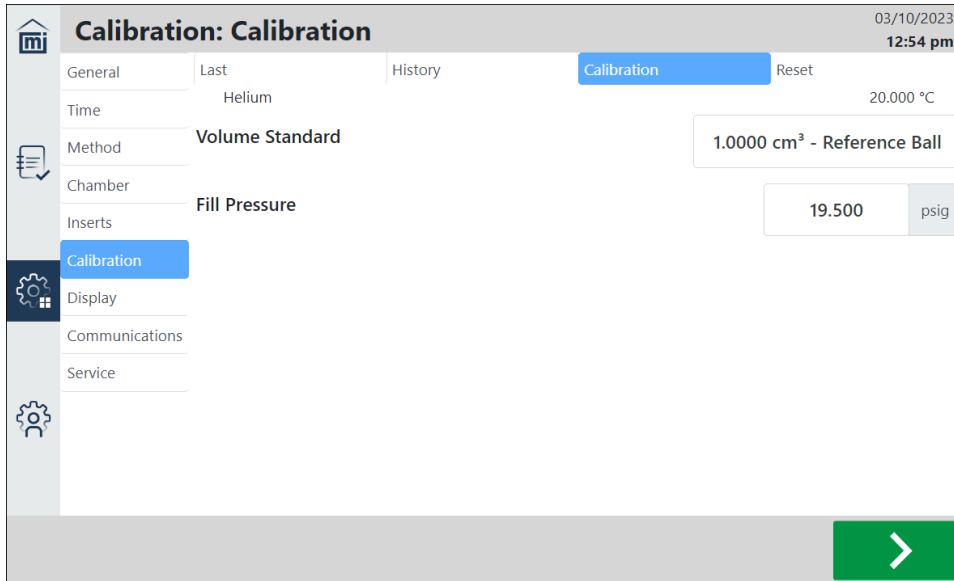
mi

Calibration: Calibration

03/10/2023
12:54 pm

General
Time
Method
Chamber
Inserts
Calibration
Display
Communications
Service

Last
History
Calibration
Reset

Helium
20.000 °C

Volume Standard
1.0000 cm³ - Reference Ball

Fill Pressure
19.500
psig